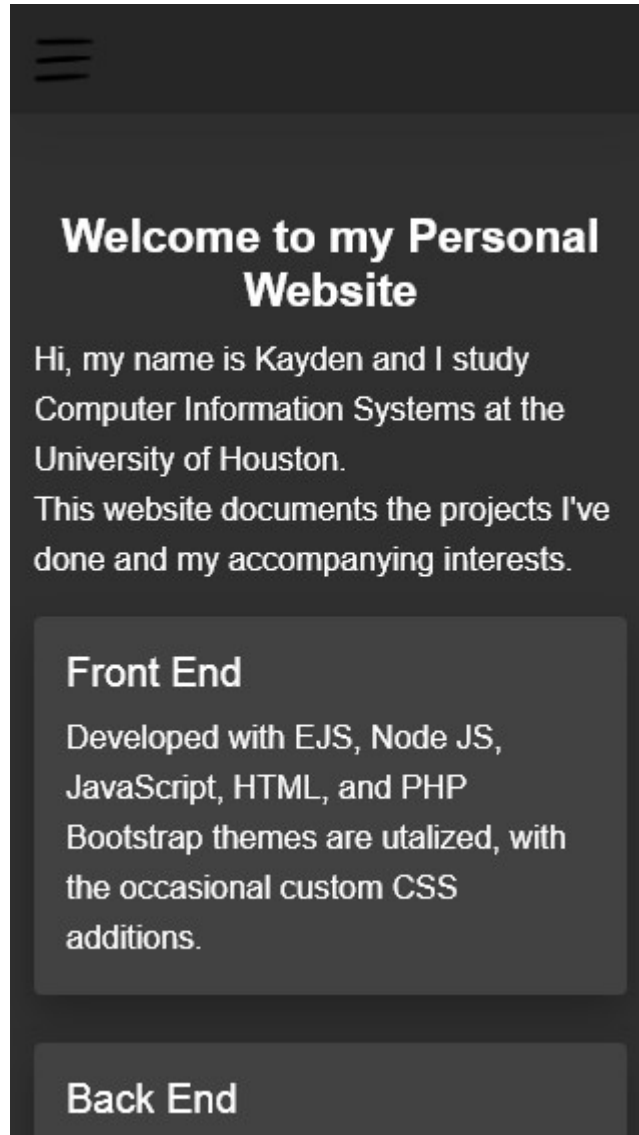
Welcome to my Personal Website

Hi, my name is Kayden and I study Computer Information Systems at the University of Houston.
This website documents the projects I've done and my accompanying interests.

Front End

Developed with EJS, Node JS, JavaScript, HTML, and PHP
Bootstrap themes are utalized, with the occasional custom CSS additions.

Back End